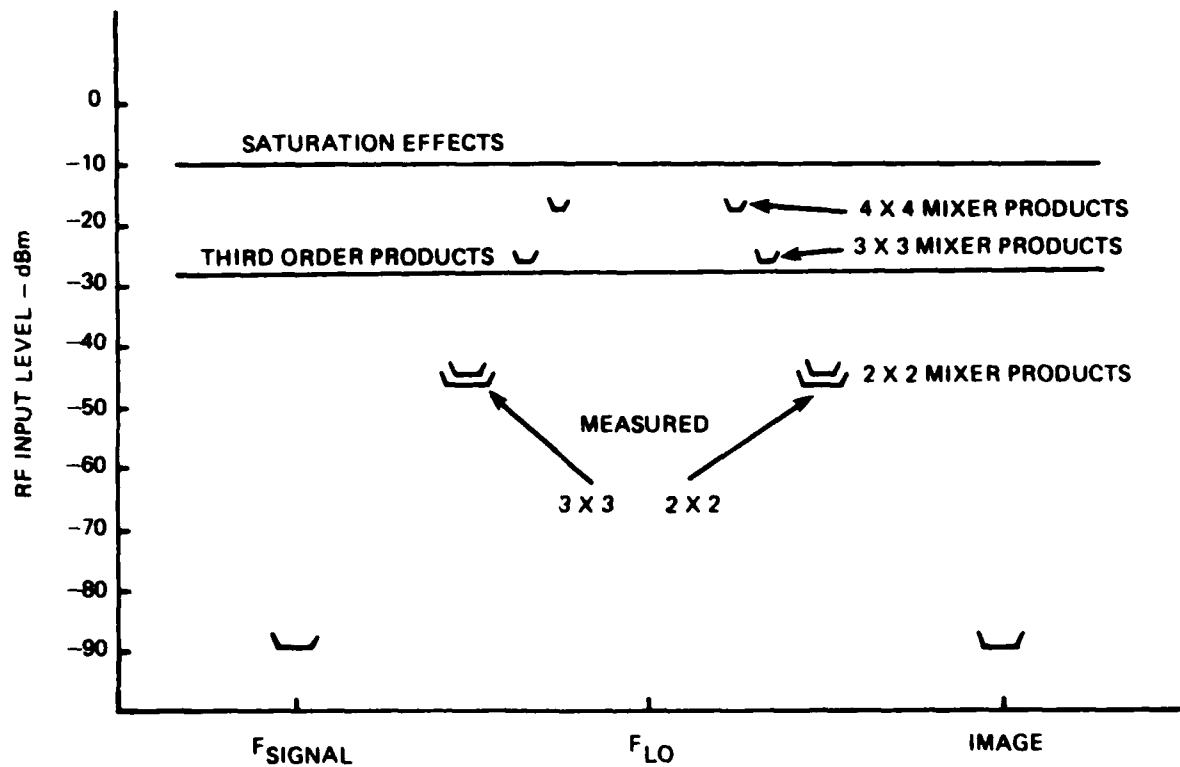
RF INPUT LEVEL – dBm

0
–10
–20
–30
–40
–50
–60
–70
–80
–90

SATURATION EFFECTS

4 X 4 MIXER PRODUCTS

THIRD ORDER PRODUCTS

3 X 3 MIXER PRODUCTS

2 X 2 MIXER PRODUCTS

MEASURED

3 X 3

2 X 2

$F_{SIGNAL}$

$F_{LO}$

IMAGE